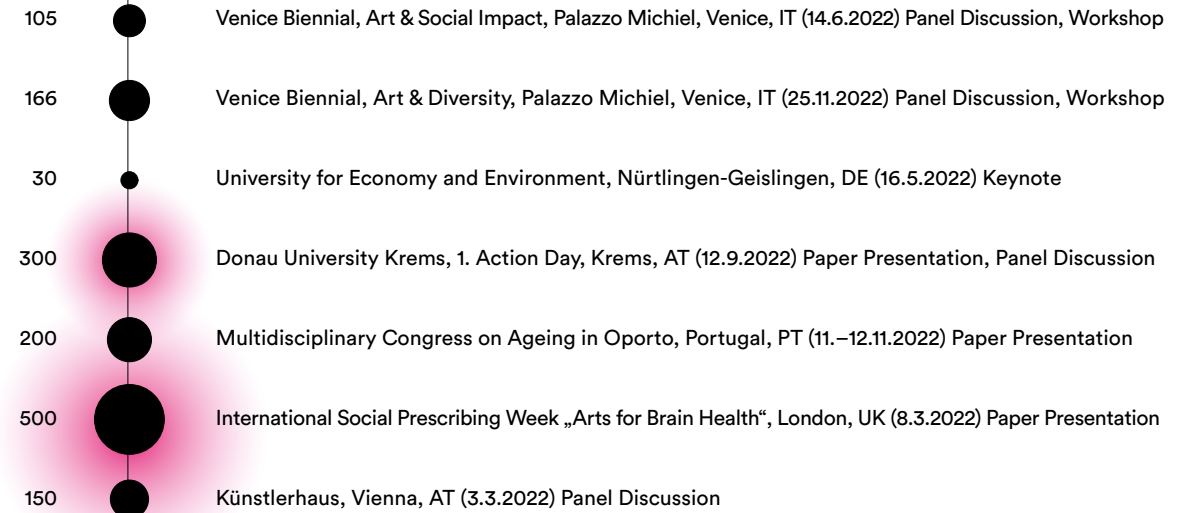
105 Venice Biennial, Art & Social Impact, Palazzo Michiel, Venice, IT (14.6.2022) Panel Discussion, Workshop

166 Venice Biennial, Art & Diversity, Palazzo Michiel, Venice, IT (25.11.2022) Panel Discussion, Workshop

30 University for Economy and Environment, Nürtlingen-Geislingen, DE (16.5.2022) Keynote

300 Donau University Krems, 1. Action Day, Krems, AT (12.9.2022) Paper Presentation, Panel Discussion

200 Multidisciplinary Congress on Ageing in Oporto, Portugal, PT (11.–12.11.2022) Paper Presentation

500 International Social Prescribing Week „Arts for Brain Health“, London, UK (8.3.2022) Paper Presentation

150 Künstlerhaus, Vienna, AT (3.3.2022) Panel Discussion